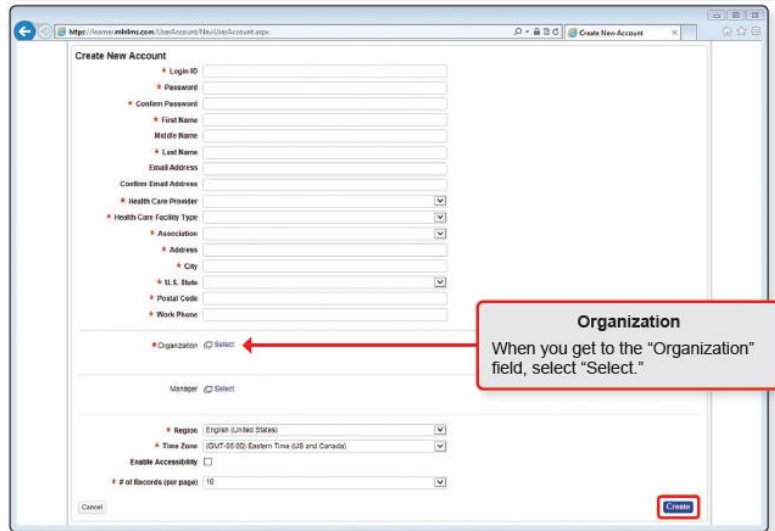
https://learner.mlnlms.com/UserAccount/NewUserAccount.aspx

Create New Account

Create New Account

* Login ID
* Password
* Confirm Password
* First Name
Middle Name
* Last Name
Email Address
Confirm Email Address
* Health Care Provider
* Health Care Facility Type
* Association
* Address
* City
* U.S. State
* Postal Code
* Work Phone

*Organization Select

Manager Select

* Region English (United States)
* Time Zone (GMT-05:00) Eastern Time (US and Canada)
Enable Accessibility
* # of Records (per page) 10

Cancel

Create

Organization

When you get to the "Organization" field, select "Select."